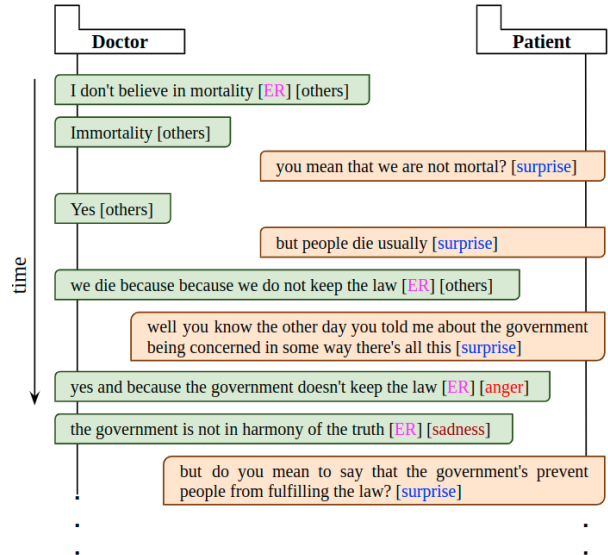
Doctor

Patient

time

I don't believe in mortality [ER] [others]

Immortality [others]

you mean that we are not mortal? [surprise]

Yes [others]

but people die usually [surprise]

we die because because we do not keep the law [ER] [others]

well you know the other day you told me about the government being concerned in some way there's all this [surprise]

yes and because the government doesn't keep the law [ER] [anger]

the government is not in harmony of the truth [ER] [sadness]

but do you mean to say that the government's prevent people from fulfilling the law? [surprise]